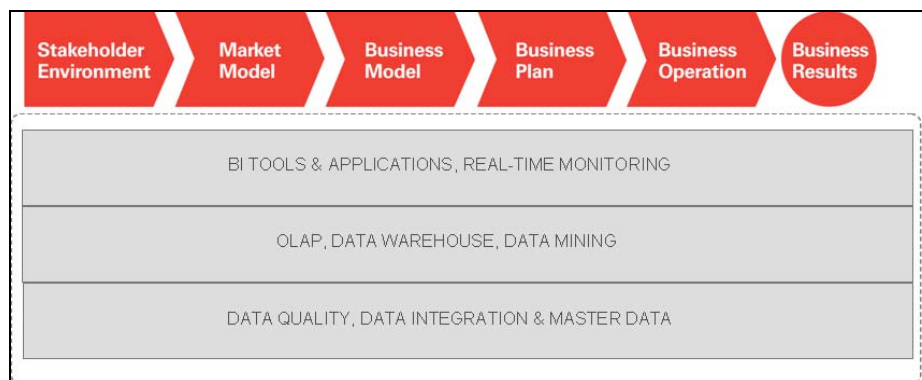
Stakeholder Environment

Market Model

Business Model

Business Plan

Business Operation

Business Results

BI TOOLS & APPLICATIONS, REAL-TIME MONITORING

OLAP, DATA WAREHOUSE, DATA MINING

DATA QUALITY, DATA INTEGRATION & MASTER DATA